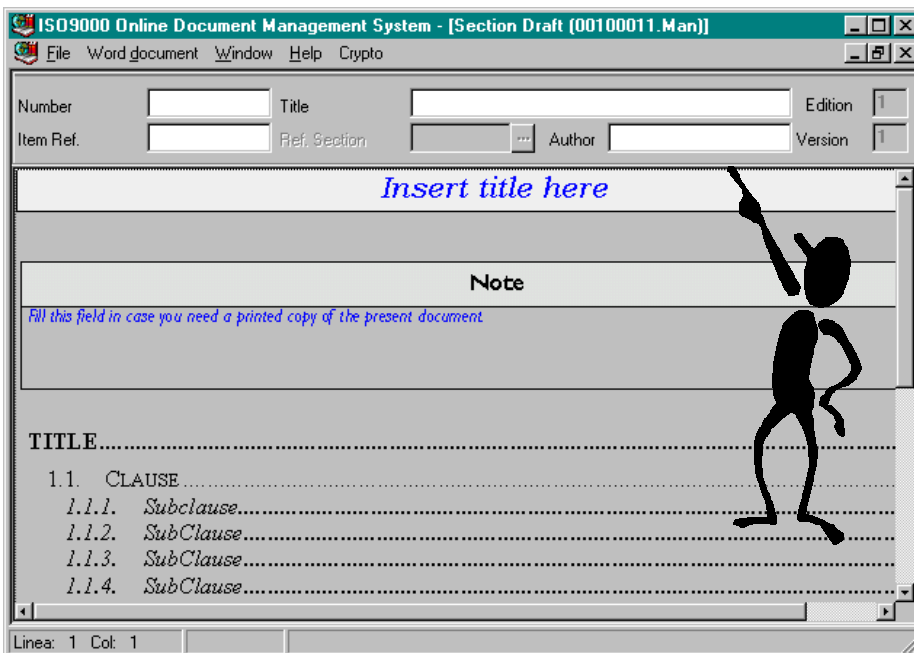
ISO9000 Online Document Management System - [Section Draft (00100011.Man)]

File Word document Window Help Crypto

Number
Title
Edition 1
Item Ref.
Ref. Section
...
Author
Version 1

Insert title here

Note

Fill this field in case you need a printed copy of the present document

TITLE.......................................................................................................

1.1. CLAUSE.......................................................................................

1.1.1. Subclause.......................................................................

1.1.2. SubClause.......................................................................

1.1.3. SubClause.......................................................................

1.1.4. SubClause.......................................................................

Linea: 1 Col: 1